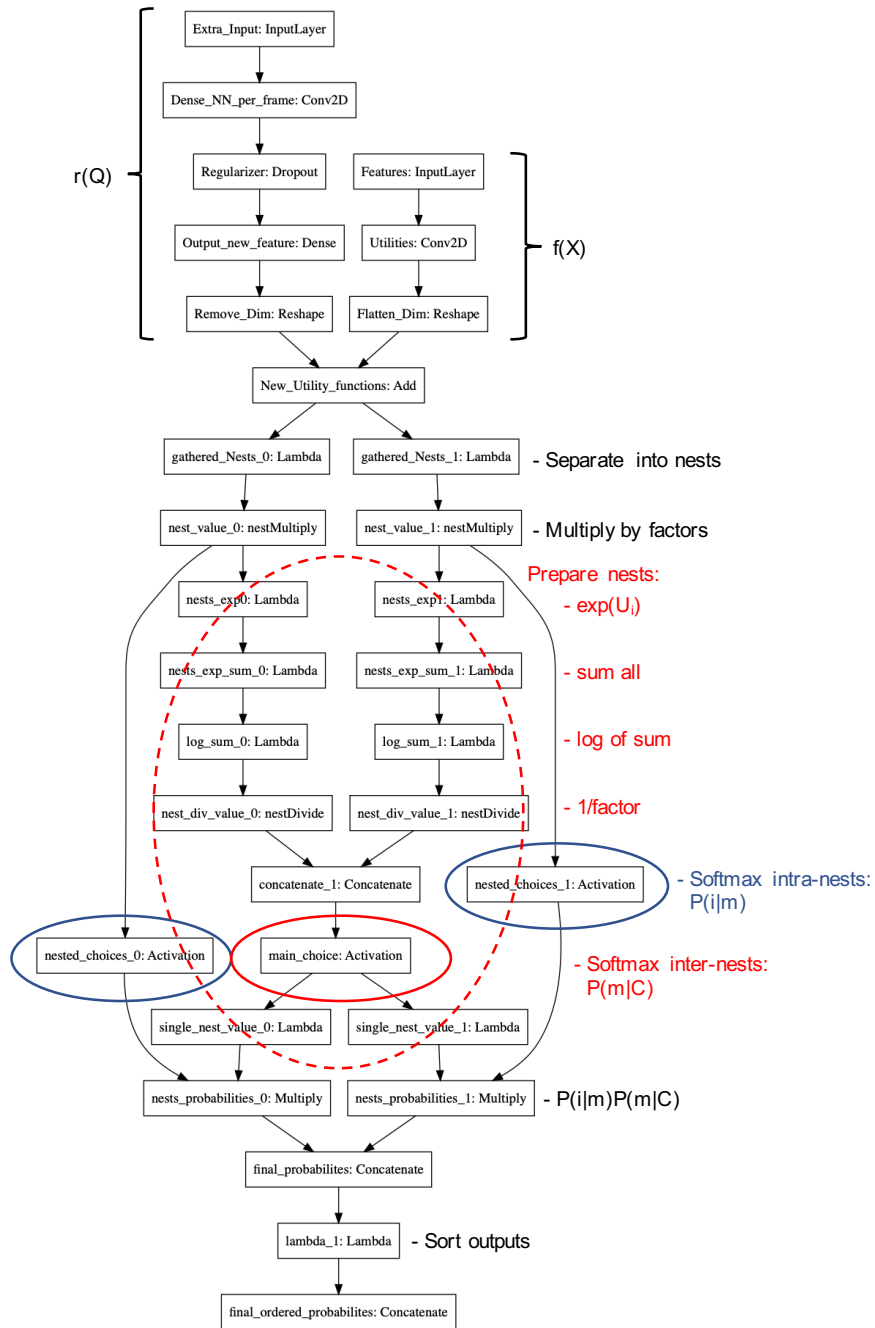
Extra_Input: InputLayer

Dense_NN_per_frame: Conv2D

r(Q)

Regularizer: Dropout

Features: InputLayer

Output_new_feature: Dense

Utilities: Conv2D

f(X)

Remove_Dim: Reshape

Flatten_Dim: Reshape

New_Utility_functions: Add

gathered_Nests_0: Lambda

gathered_Nests_1: Lambda

- Separate into nests

nest_value_0: nestMultiply

nest_value_1: nestMultiply

- Multiply by factors

Prepare nests:

nests_exp0: Lambda

nests_exp1: Lambda

- exp($U_i$)

nests_exp_sum_0: Lambda

nests_exp_sum_1: Lambda

- sum all

log_sum_0: Lambda

log_sum_1: Lambda

- log of sum

nest_div_value_0: nestDivide

nest_div_value_1: nestDivide

- 1/factor

concatenate_1: Concatenate

nested_choices_1: Activation

- Softmax intra-nests: P(i|m)

nested_choices_0: Activation

main_choice: Activation

- Softmax inter-nests: P(m|C)

single_nest_value_0: Lambda

single_nest_value_1: Lambda

nests_probabilities_0: Multiply

nests_probabilities_1: Multiply

- P(i|m)P(m|C)

final_probabilites: Concatenate

lambda_1: Lambda

- Sort outputs

final_ordered_probabilites: Concatenate